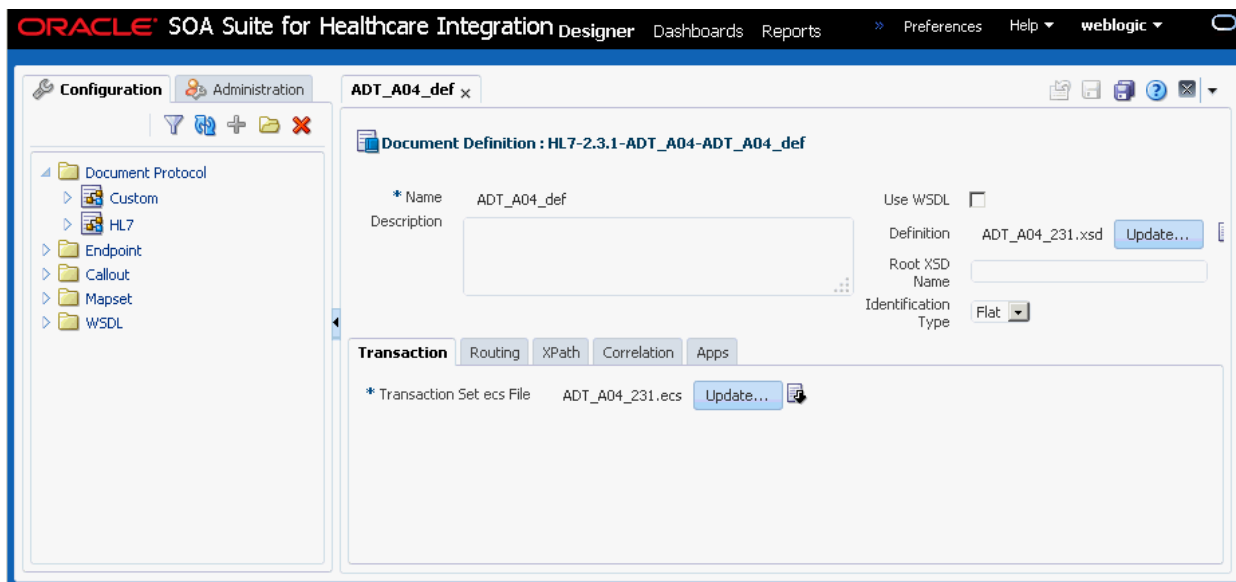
ORACLE SOA Suite for Healthcare Integration Designer Dashboards Reports » Preferences Help ▾ weblogic ▾

Configuration Administration

Document Protocol
Custom
HL7
Endpoint
Callout
Mapset
WSDL

ADT_A04_def ×

Document Definition : HL7-2.3.1-ADT_A04-ADT_A04_def

* Name ADT_A04_def
Description

Use WSDL
Definition ADT_A04_231.xsd Update...
Root XSD Name
Identification Type Flat

Transaction Routing XPath Correlation Apps

* Transaction Set ecs File ADT_A04_231.ecs Update...